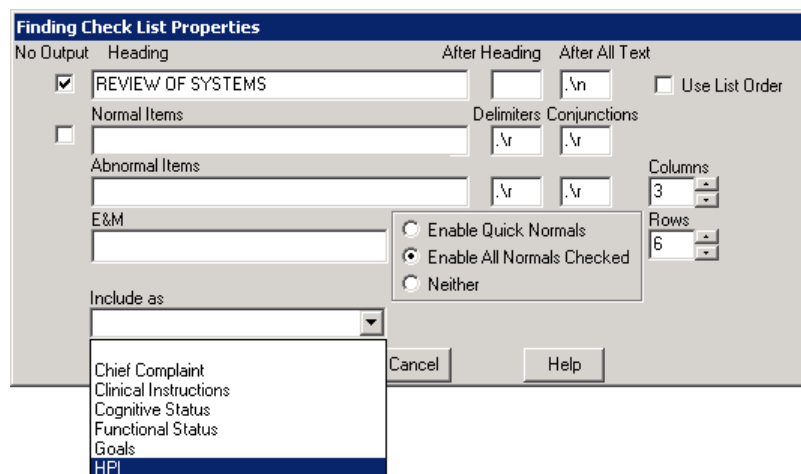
Finding Check List Properties

No Output Heading

After Heading After All Text

REVIEW OF SYSTEMS

.\n

Use List Order

Normal Items

Delimiters Conjunctions

.\r .\r

Abnormal Items

.\r .\r

Columns

3

E&M

Enable Quick Normals

Enable All Normals Checked

Neither

Rows

6

Include as

Cancel

Help

Chief Complaint
Clinical Instructions
Cognitive Status
Functional Status
Goals
HPI